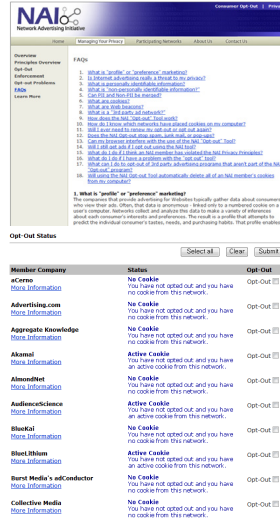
NAI Network Advertising Initiative

Consumer Opt-Out | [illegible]

Home | Managing Your Privacy | Participating Networks | About Us | Contact Us

Overview
Principles Overview
Opt-Out
Enforcement
Opt-out Problems
FAQs
Learn More

FAQs

1. What is "profile" or "preference" marketing?
2. Is Internet advertising really a threat to my privacy?
3. What is "personally identifiable information?"
4. What is "non-personally identifiable information?"
5. Can PII and Non-PII be merged?
6. What are cookies?
7. What are Web beacons?
8. What is a "3rd party ad network?"
9. How does the NAI "opt-out" tool work?
10. How do I know which networks have placed cookies on my computer?
11. Will I ever need to renew my opt-out or opt-out again?
12. Does the NAI Opt-out stop spam, junk mail, or pop-ups?
13. Can my browser interfere with the use of the NAI "Opt-out" Tool?
14. Why I still get ads if I opt out using the NAI Tool?
15. What do I do if I think an NAI member has violated the NAI Privacy Principles?
16. What do I do if I have a problem with the "opt-out" tool?
17. What can I do to opt-out of 3rd party advertising programs that aren't part of the NAI "opt-out" program?
18. Will using the NAI Opt-out Tool automatically delete all of an NAI member's cookies from my computer?

1. What is "profile" or "preference" marketing?
The companies that provide advertising for Websites typically gather data about consumers while they view their ads. Often, that data is anonymous - linked only to a numbered cookie on a user's computer. Networks collect and analyze this data to make a variety of inferences about each consumer's interests and preferences. The result is a profile that attempts to predict the individual consumer's tastes, needs, and purchasing habits. That profile enables

Opt-Out Status

Select all | Clear | Submit

| Member Company | Status | Opt-Out |
|---|---|---|
| aCerno More Information | No Cookie You have not opted out and you have no cookie from this network. | |
| Advertising.com More Information | No Cookie You have not opted out and you have no cookie from this network. | |
| Aggregate Knowledge More Information | No Cookie You have not opted out and you have no cookie from this network. | |
| Akamai More Information | Active Cookie You have not opted out and you have an active cookie from this network. | |
| AlmondNet More Information | No Cookie You have not opted out and you have no cookie from this network. | |
| AudienceScience More Information | Active Cookie You have not opted out and you have an active cookie from this network. | |
| BlueKai More Information | No Cookie You have not opted out and you have no cookie from this network. | |
| BlueLithium More Information | Active Cookie You have not opted out and you have an active cookie from this network. | |
| Burst Media's adConductor More Information | No Cookie You have not opted out and you have no cookie from this network. | |
| Collective Media More Information | No Cookie You have not opted out and you have no cookie from this network. | |